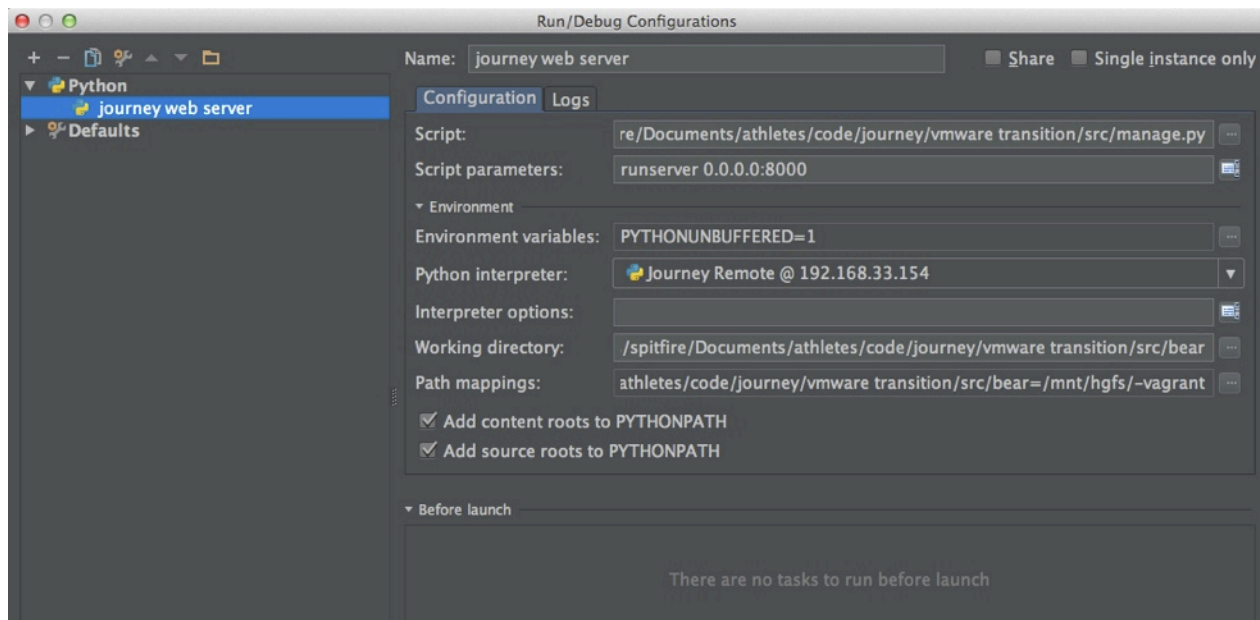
Run/Debug Configurations

+ −

Python
journey web server
Defaults

Name: journey web server

Share Single instance only

Configuration Logs

Script: re/Documents/athletes/code/journey/vmware transition/src/manage.py

Script parameters: runserver 0.0.0.0:8000

Environment

Environment variables: PYTHONUNBUFFERED=1

Python interpreter: Journey Remote @ 192.168.33.154

Interpreter options:

Working directory: /spitfire/Documents/athletes/code/journey/vmware transition/src/bear

Path mappings: athletes/code/journey/vmware transition/src/bear=/mnt/hgfs/-vagrant

Add content roots to PYTHONPATH

Add source roots to PYTHONPATH

Before launch

There are no tasks to run before launch